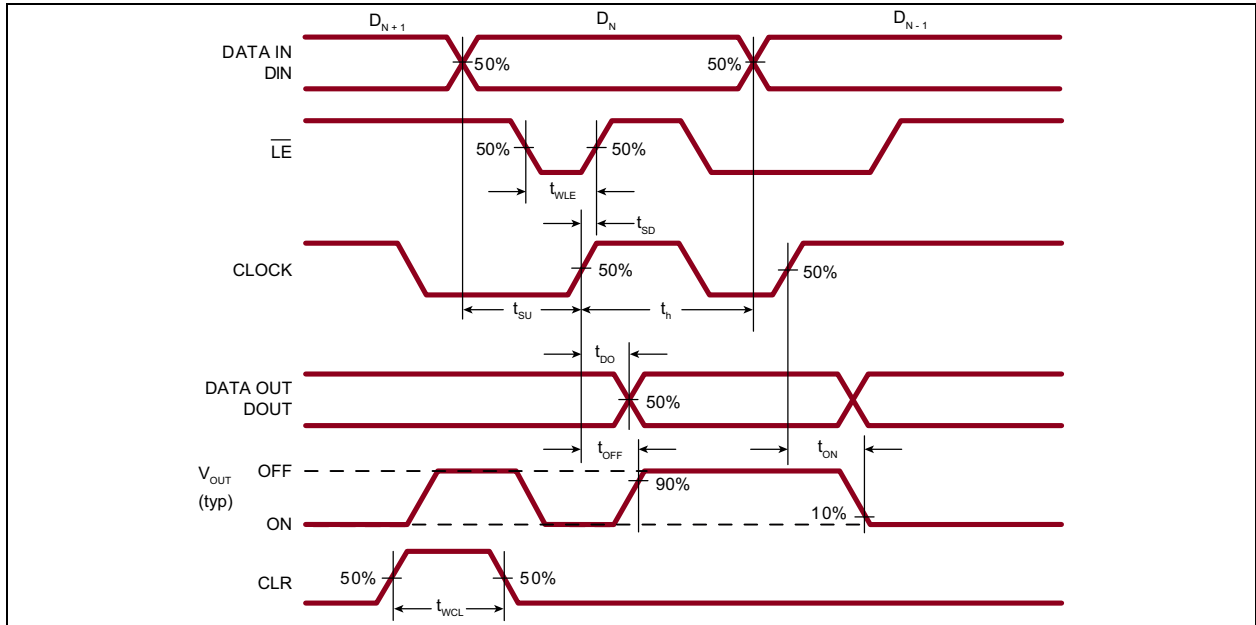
$D_{N+1}$ $D_N$ $D_{N-1}$

DATA IN DIN

50% 50%

$\overline{LE}$

50% 50%

$t_{WLE}$

$t_{SD}$

CLOCK

50% 50%

$t_{SU}$ $t_h$

$t_{DO}$

DATA OUT DOUT

50%

$t_{OFF}$ $t_{ON}$

$V_{OUT}$ (typ)

OFF

ON

90%

10%

CLR

50% 50%

$t_{WCL}$